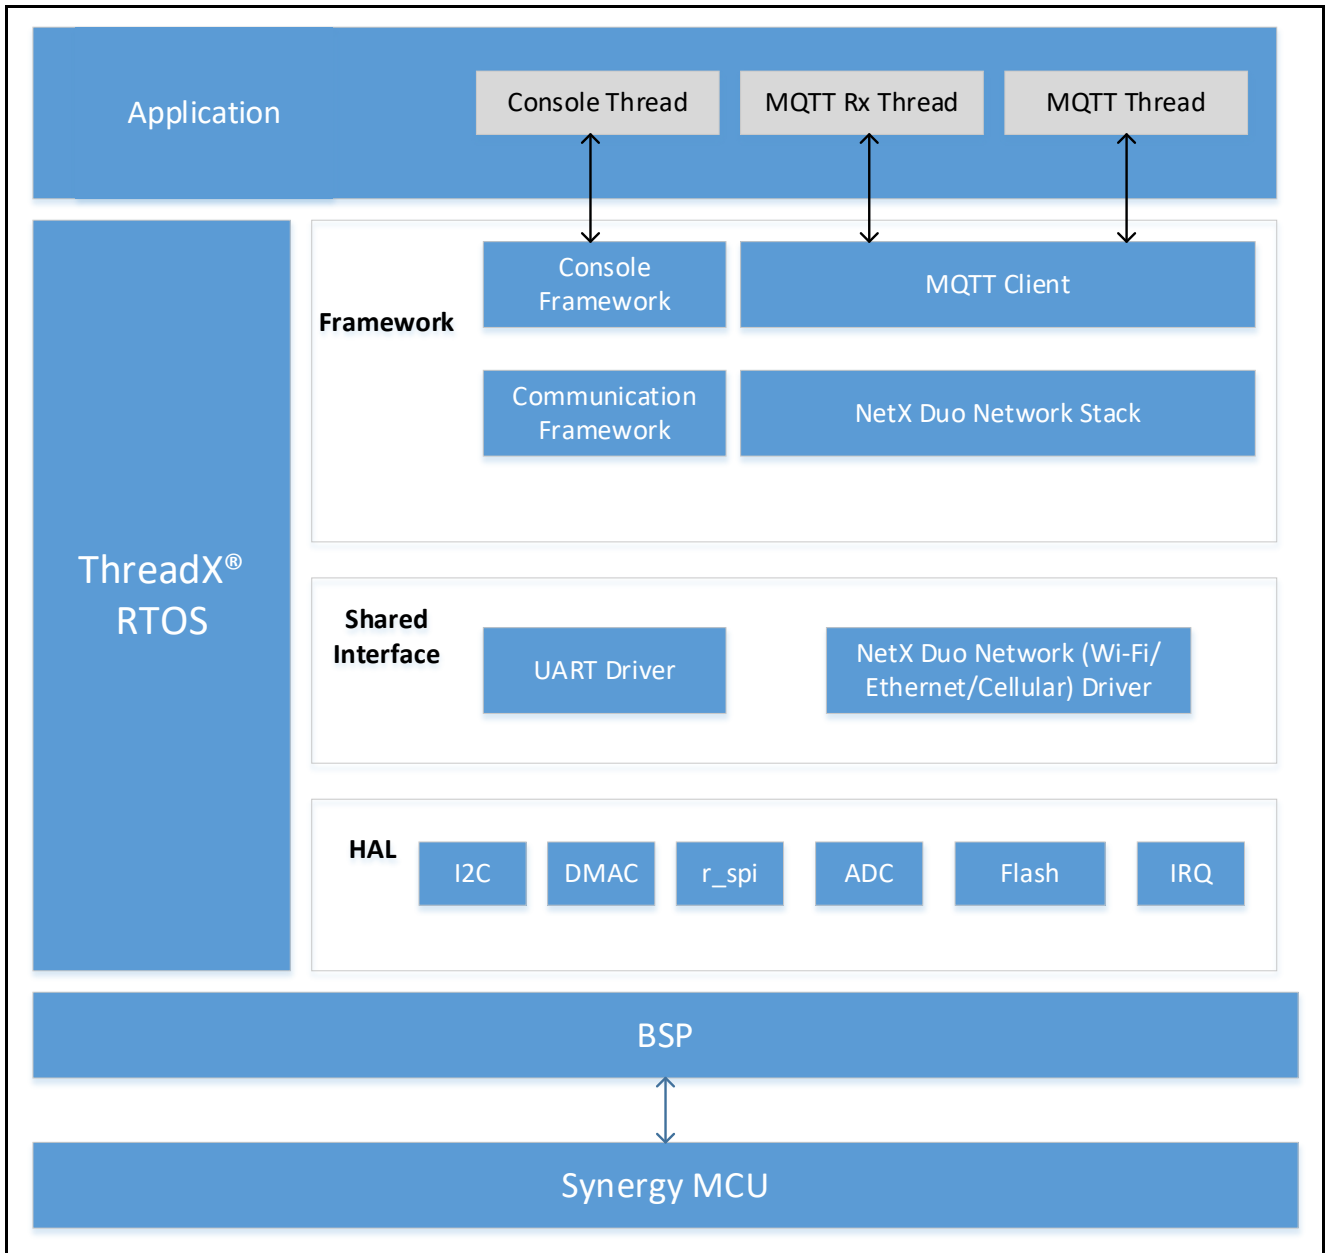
Application

Console Thread

MQTT Rx Thread

MQTT Thread

ThreadX® RTOS

Framework

Console Framework

MQTT Client

Communication Framework

NetX Duo Network Stack

Shared Interface

UART Driver

NetX Duo Network (Wi-Fi/ Ethernet/Cellular) Driver

HAL

I2C

DMAC

r_spi

ADC

Flash

IRQ

BSP

Synergy MCU